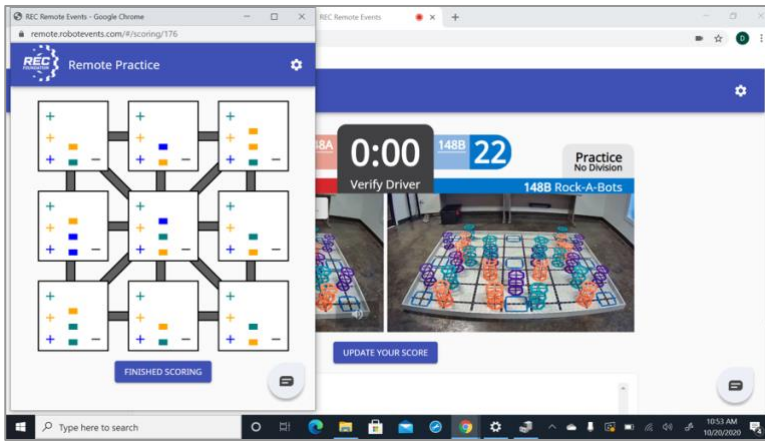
REC Remote Events - Google Chrome

remote.robotevents.com/#/scoring/176

REC

Remote Practice

+ + + −
+ + + −
+ + + −
+ + + −
+ + + −
+ + + −
+ + + −
+ + + −
+ + + −

FINISHED SCORING

REC Remote Events

8A

0:00

Verify Driver

148B

22

Practice

No Division

148B Rock-A-Bots

UPDATE YOUR SCORE

Type here to search

10:53 AM

10/20/2020